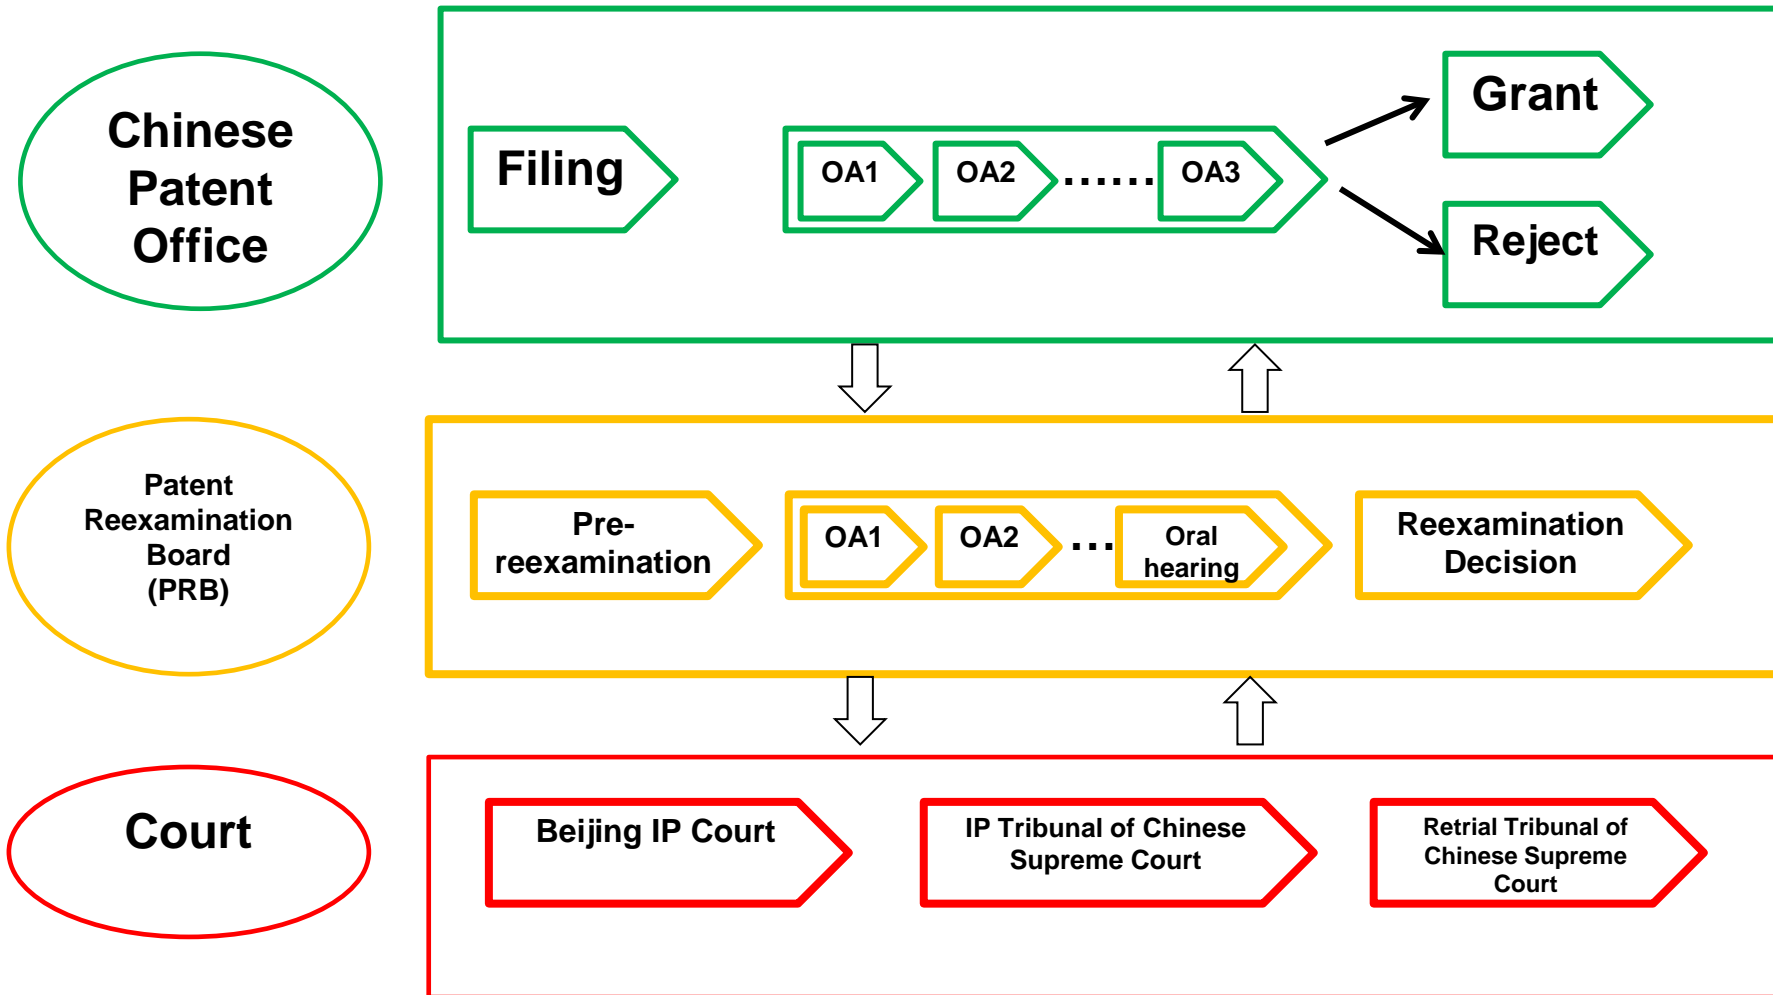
Chinese Patent Office

Filing

OA1

OA2

……

OA3

Grant

Reject

Patent Reexamination Board (PRB)

Pre-reexamination

OA1

OA2

…

Oral hearing

Reexamination Decision

Court

Beijing IP Court

IP Tribunal of Chinese Supreme Court

Retrial Tribunal of Chinese Supreme Court